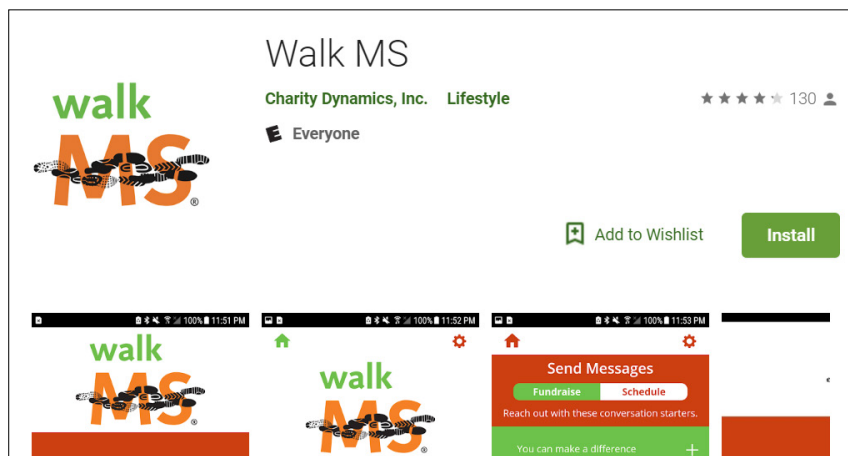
walk MS®

Walk MS

Charity Dynamics, Inc. Lifestyle

130

E Everyone

Add to Wishlist

Install

100% 11:51 PM

walk MS®

100% 11:52 PM

walk MS®

100% 11:53 PM

Send Messages

Fundraise Schedule

Reach out with these conversation starters.

You can make a difference +